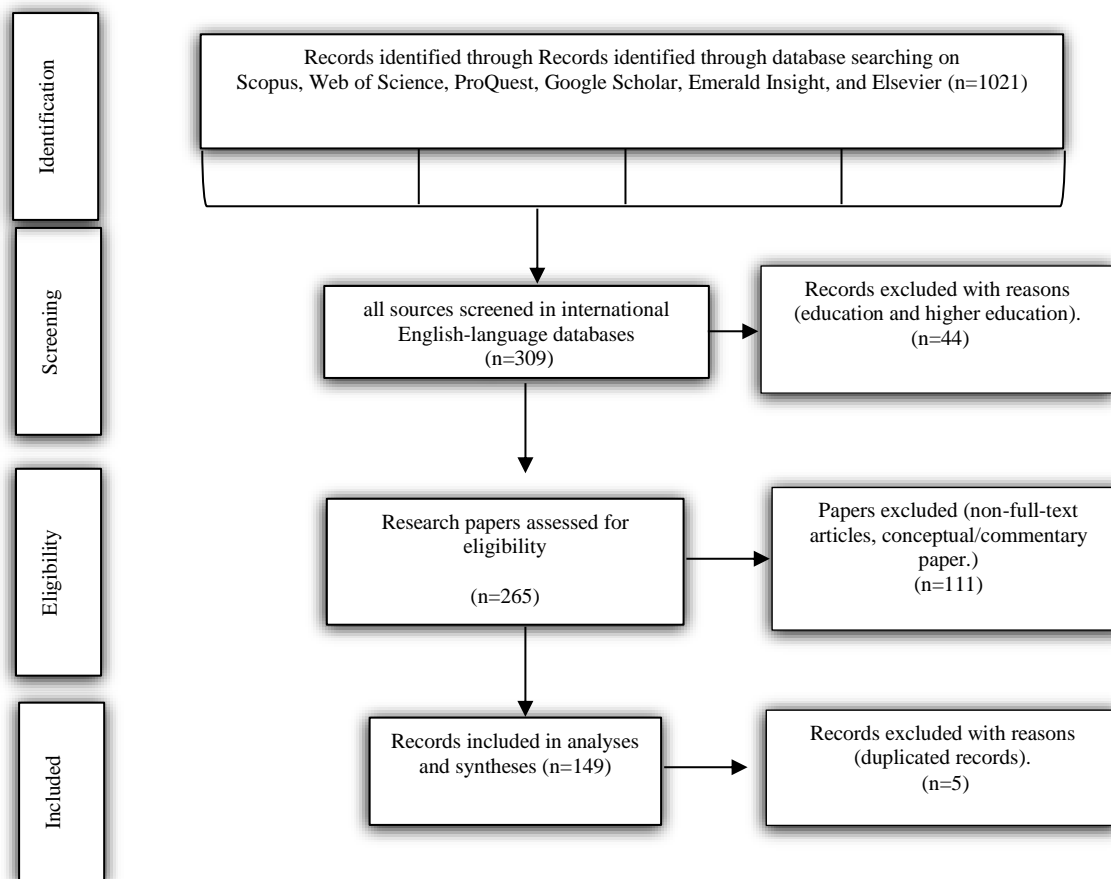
Identification

Records identified through Records identified through database searching on Scopus, Web of Science, ProQuest, Google Scholar, Emerald Insight, and Elsevier (n=1021)

Screening

all sources screened in international English-language databases (n=309)

Records excluded with reasons (education and higher education). (n=44)

Eligibility

Research papers assessed for eligibility

(n=265)

Papers excluded (non-full-text articles, conceptual/commentary paper.) (n=111)

Included

Records included in analyses and syntheses (n=149)

Records excluded with reasons (duplicated records). (n=5)